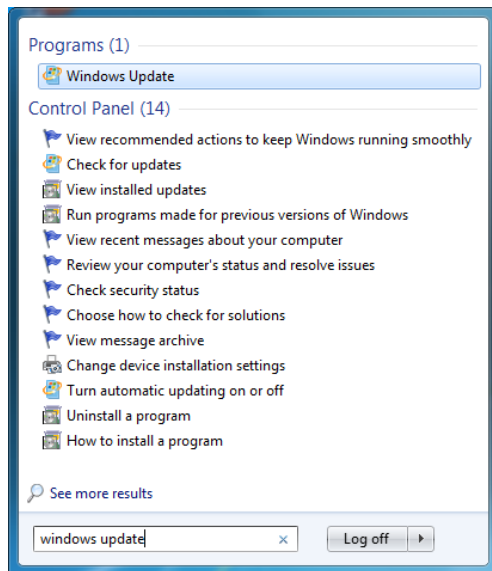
Programs (1)

Windows Update

Control Panel (14)

View recommended actions to keep Windows running smoothly

Check for updates

View installed updates

Run programs made for previous versions of Windows

View recent messages about your computer

Review your computer's status and resolve issues

Check security status

Choose how to check for solutions

View message archive

Change device installation settings

Turn automatic updating on or off

Uninstall a program

How to install a program

See more results

windows update ×

Log off